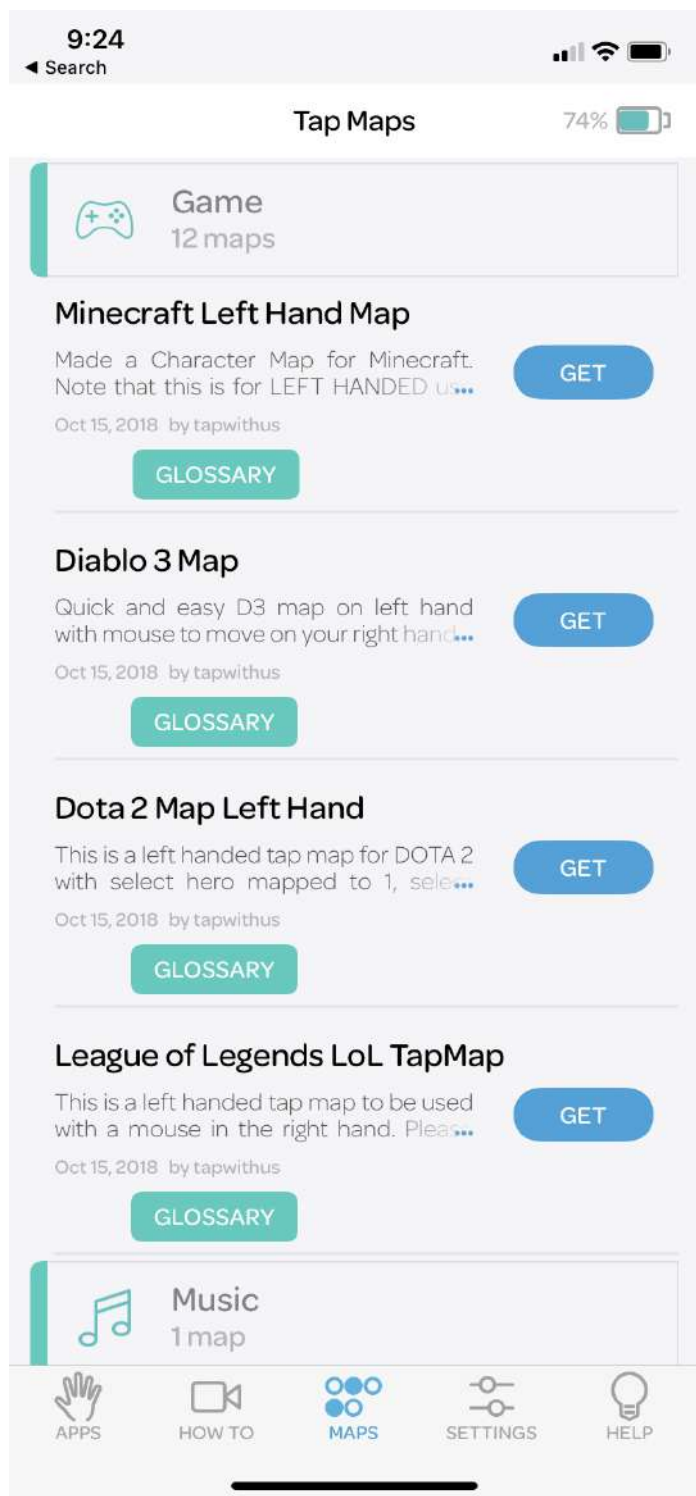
9:24
◀ Search

Tap Maps
74%

Game
12 maps

Minecraft Left Hand Map
Made a Character Map for Minecraft. Note that this is for LEFT HANDED us...
Oct 15, 2018 by tapwithus
GET
GLOSSARY

Diablo 3 Map
Quick and easy D3 map on left hand with mouse to move on your right hand...
Oct 15, 2018 by tapwithus
GET
GLOSSARY

Dota 2 Map Left Hand
This is a left handed tap map for DOTA 2 with select hero mapped to 1, sele...
Oct 15, 2018 by tapwithus
GET
GLOSSARY

League of Legends LoL TapMap
This is a left handed tap map to be used with a mouse in the right hand. Pleas...
Oct 15, 2018 by tapwithus
GET
GLOSSARY

Music
1 map

APPS HOW TO MAPS SETTINGS HELP